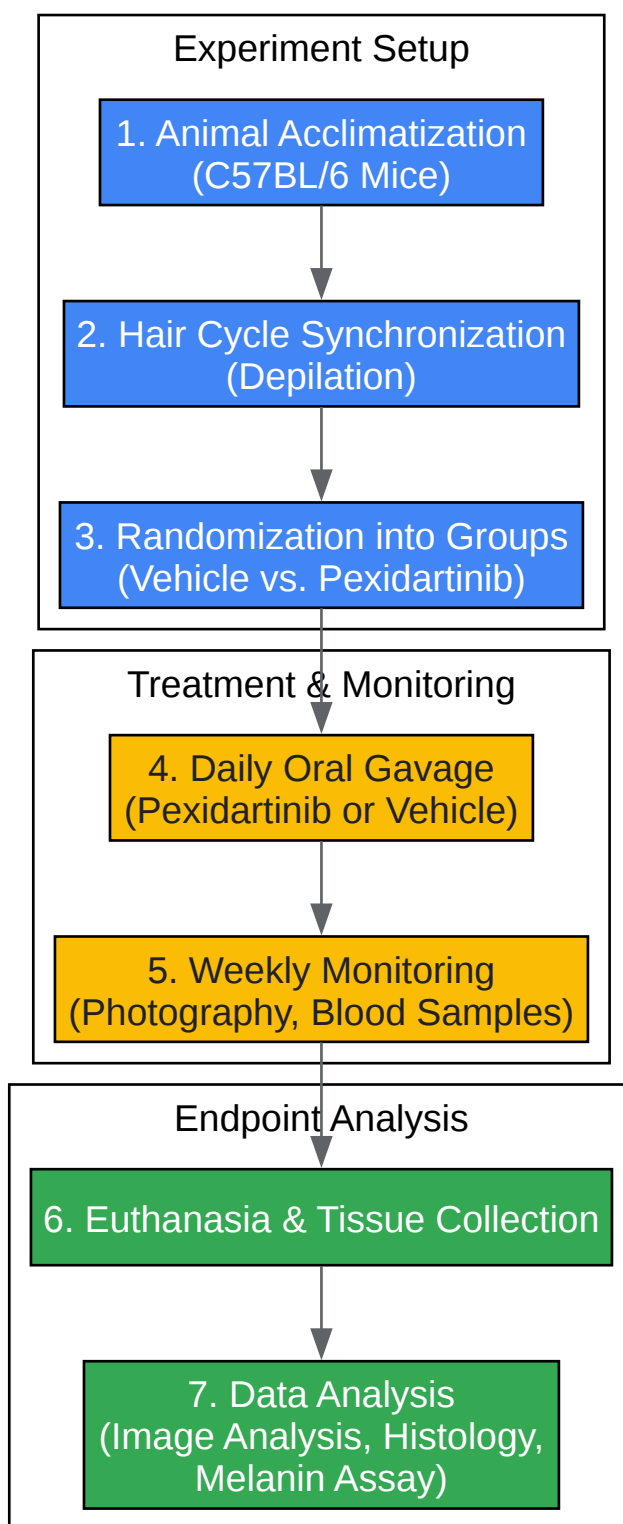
Experiment Setup

1. Animal Acclimatization
(C57BL/6 Mice)

2. Hair Cycle Synchronization
(Depilation)

3. Randomization into Groups
(Vehicle vs. Pexidartinib)

Treatment & Monitoring

4. Daily Oral Gavage
(Pexidartinib or Vehicle)

5. Weekly Monitoring
(Photography, Blood Samples)

Endpoint Analysis

6. Euthanasia & Tissue Collection

7. Data Analysis
(Image Analysis, Histology,
Melanin Assay)